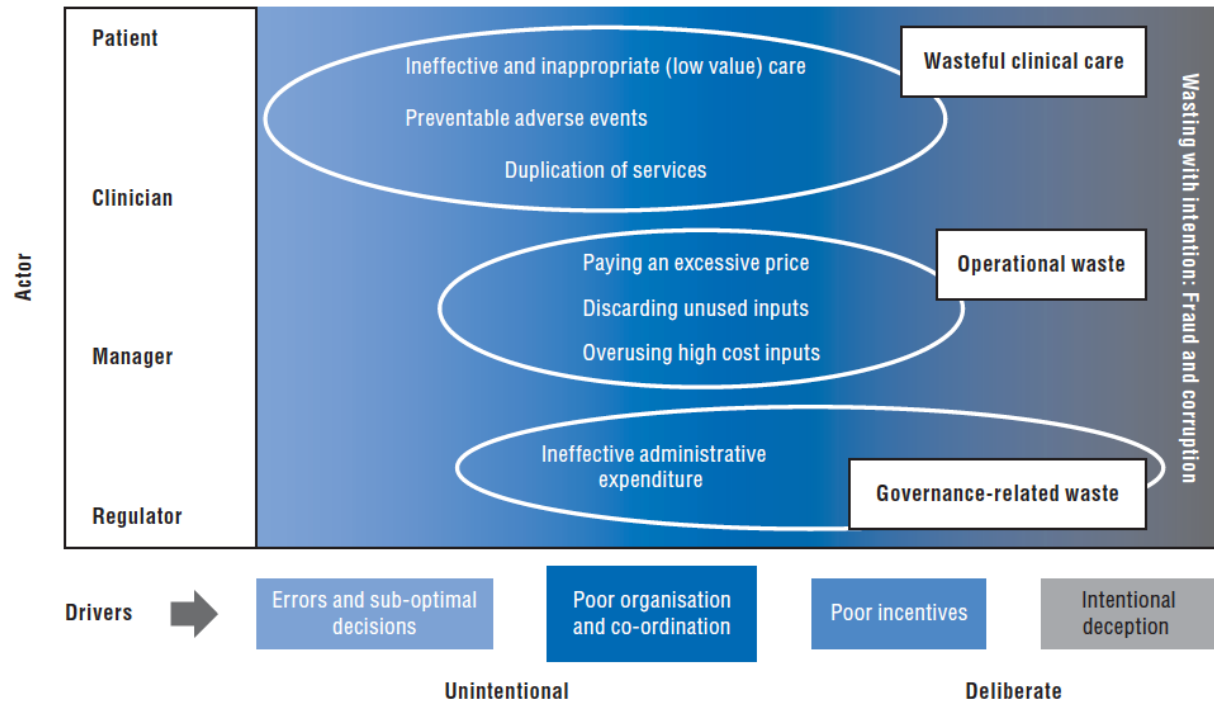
Actor

Patient

Clinician

Manager

Regulator

Ineffective and inappropriate (low value) care

Preventable adverse events

Duplication of services

Wasteful clinical care

Paying an excessive price

Discarding unused inputs

Overusing high cost inputs

Operational waste

Ineffective administrative expenditure

Governance-related waste

Wasting with intention: Fraud and corruption

Drivers

Errors and sub-optimal decisions

Poor organisation and co-ordination

Poor incentives

Intentional deception

Unintentional

Deliberate